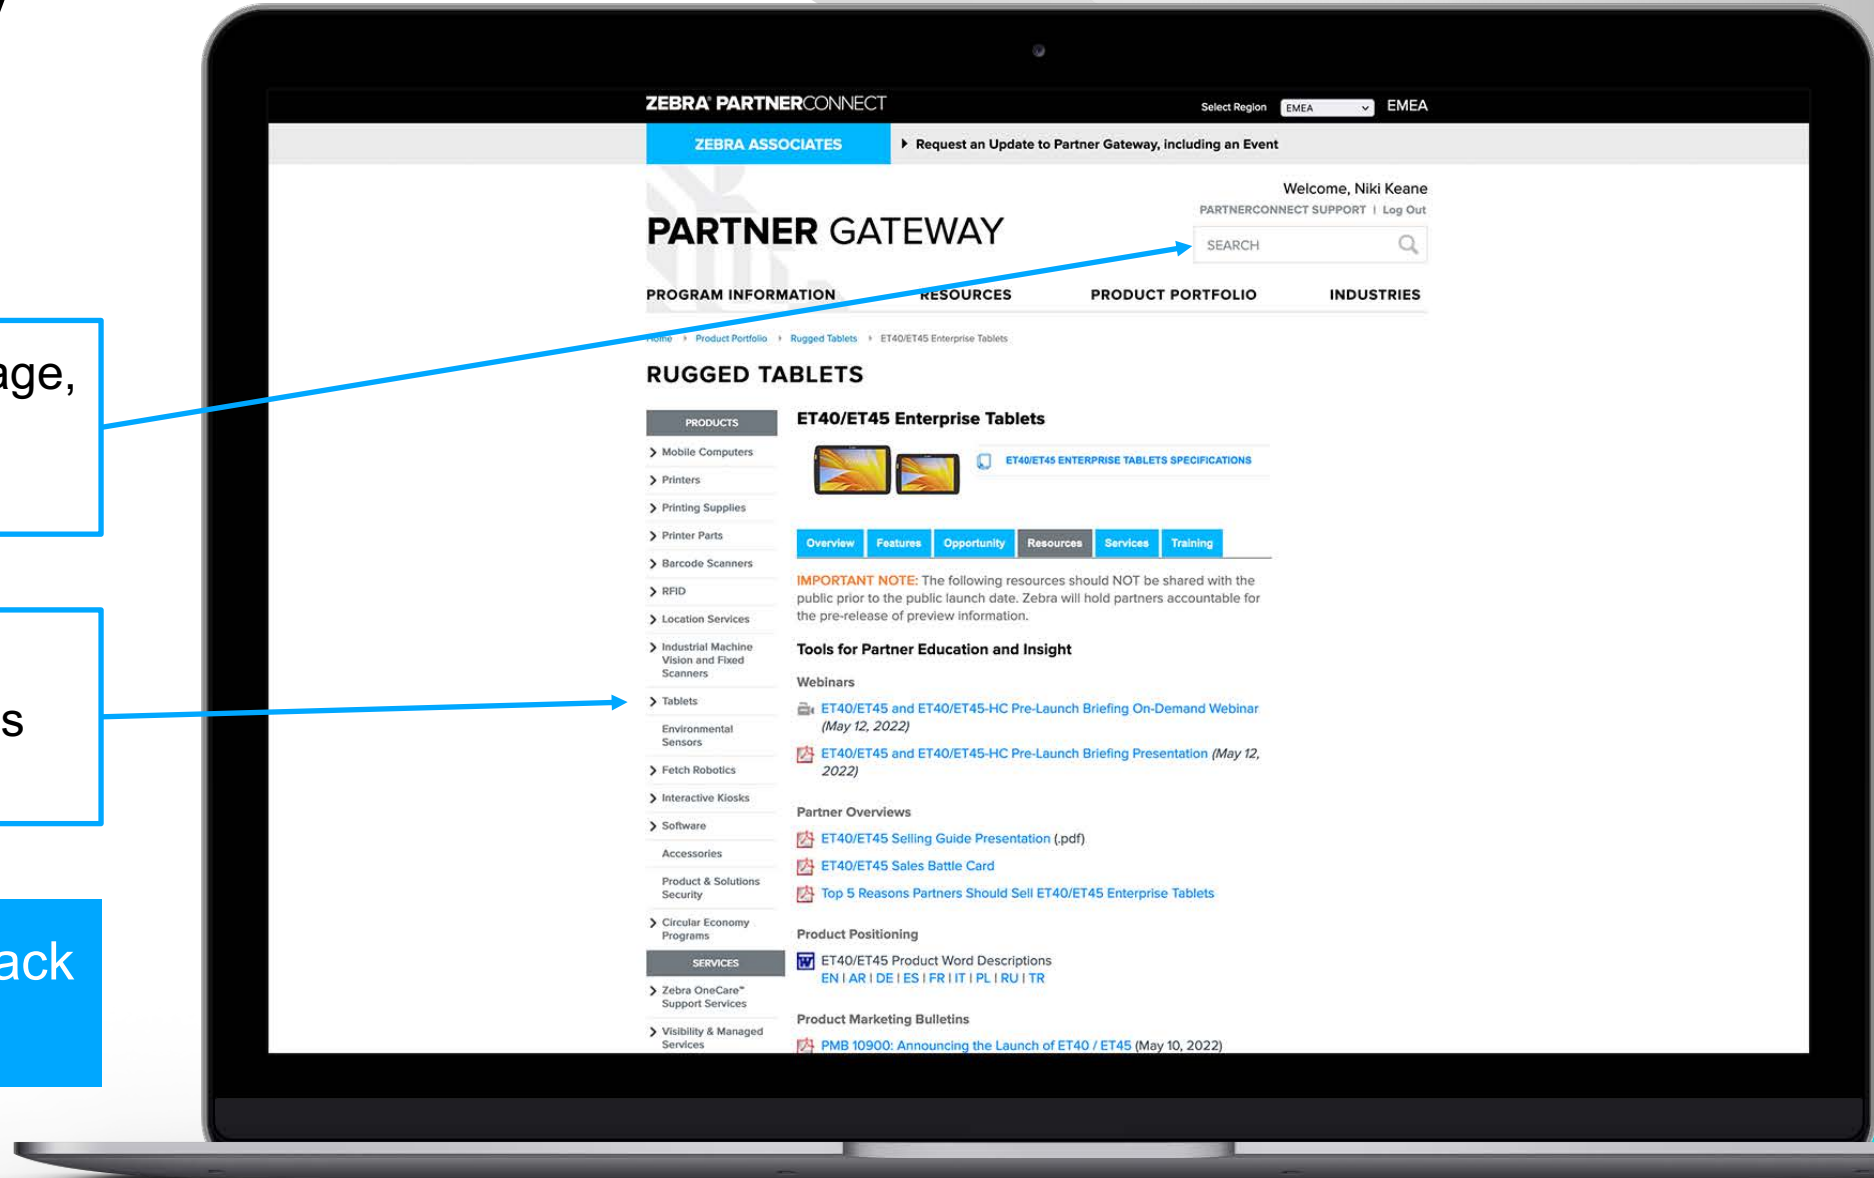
age,

s

ack

ZEBRA PARTNERCONNECT

Select Region EMEA EMEA

ZEBRA ASSOCIATES

Request an Update to Partner Gateway, including an Event

Welcome, Niki Keane

PARTNERCONNECT SUPPORT | Log Out

PARTNER GATEWAY

SEARCH

PROGRAM INFORMATION RESOURCES PRODUCT PORTFOLIO INDUSTRIES

Home › Product Portfolio › Rugged Tablets › ET40/ET45 Enterprise Tablets

RUGGED TABLETS

PRODUCTS

Mobile Computers
Printers
Printing Supplies
Printer Parts
Barcode Scanners
RFID
Location Services
Industrial Machine Vision and Fixed Scanners
Tablets
Environmental Sensors
Fetch Robotics
Interactive Kiosks
Software
Accessories
Product & Solutions Security
Circular Economy Programs

SERVICES

Zebra OneCare™ Support Services
Visibility & Managed Services

ET40/ET45 Enterprise Tablets

ET40/ET45 ENTERPRISE TABLETS SPECIFICATIONS

Overview | Features | Opportunity | Resources | Services | Training

IMPORTANT NOTE: The following resources should NOT be shared with the public prior to the public launch date. Zebra will hold partners accountable for the pre-release of preview information.

Tools for Partner Education and Insight

Webinars

ET40/ET45 and ET40/ET45-HC Pre-Launch Briefing On-Demand Webinar (May 12, 2022)

ET40/ET45 and ET40/ET45-HC Pre-Launch Briefing Presentation (May 12, 2022)

Partner Overviews

ET40/ET45 Selling Guide Presentation (.pdf)

ET40/ET45 Sales Battle Card

Top 5 Reasons Partners Should Sell ET40/ET45 Enterprise Tablets

Product Positioning

ET40/ET45 Product Word Descriptions
EN | AR | DE | ES | FR | IT | PL | RU | TR

Product Marketing Bulletins

PMB 10900: Announcing the Launch of ET40 / ET45 (May 10, 2022)